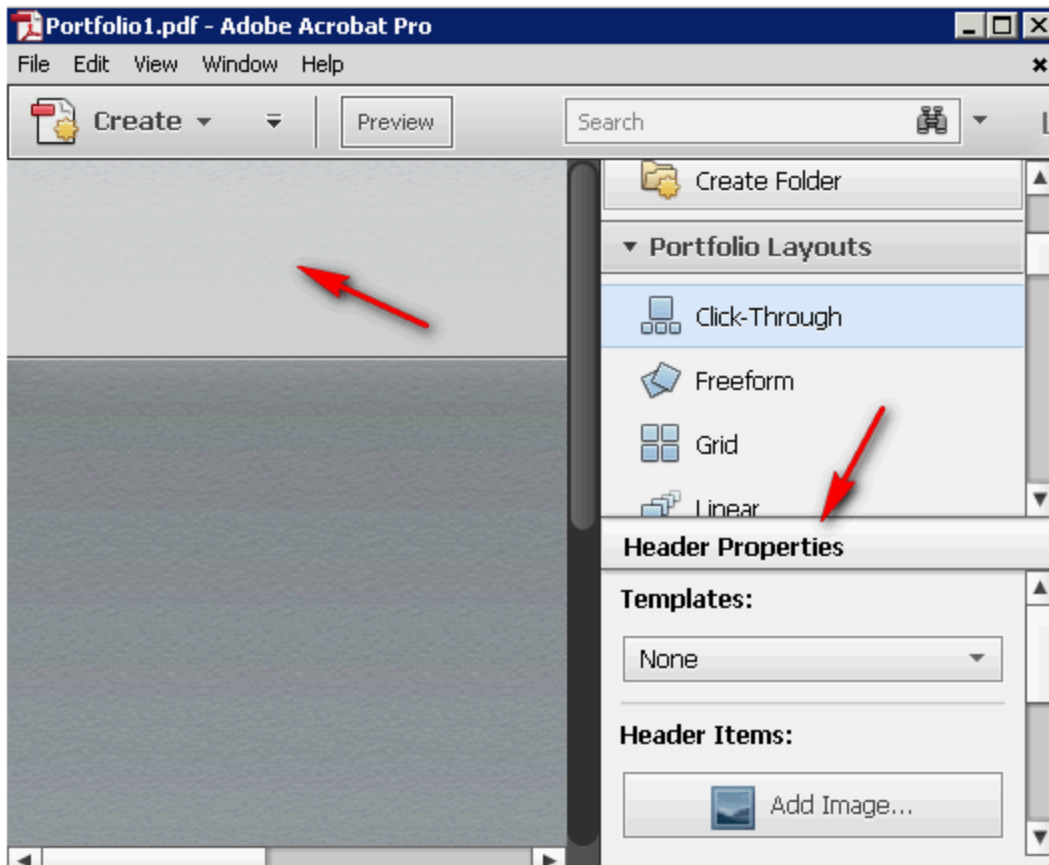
Portfolio1.pdf - Adobe Acrobat Pro

File Edit View Window Help

Create

Preview

Search

Create Folder

Portfolio Layouts

Click-Through

Freeform

Grid

Linear

Header Properties

Templates:

None

Header Items:

Add Image...